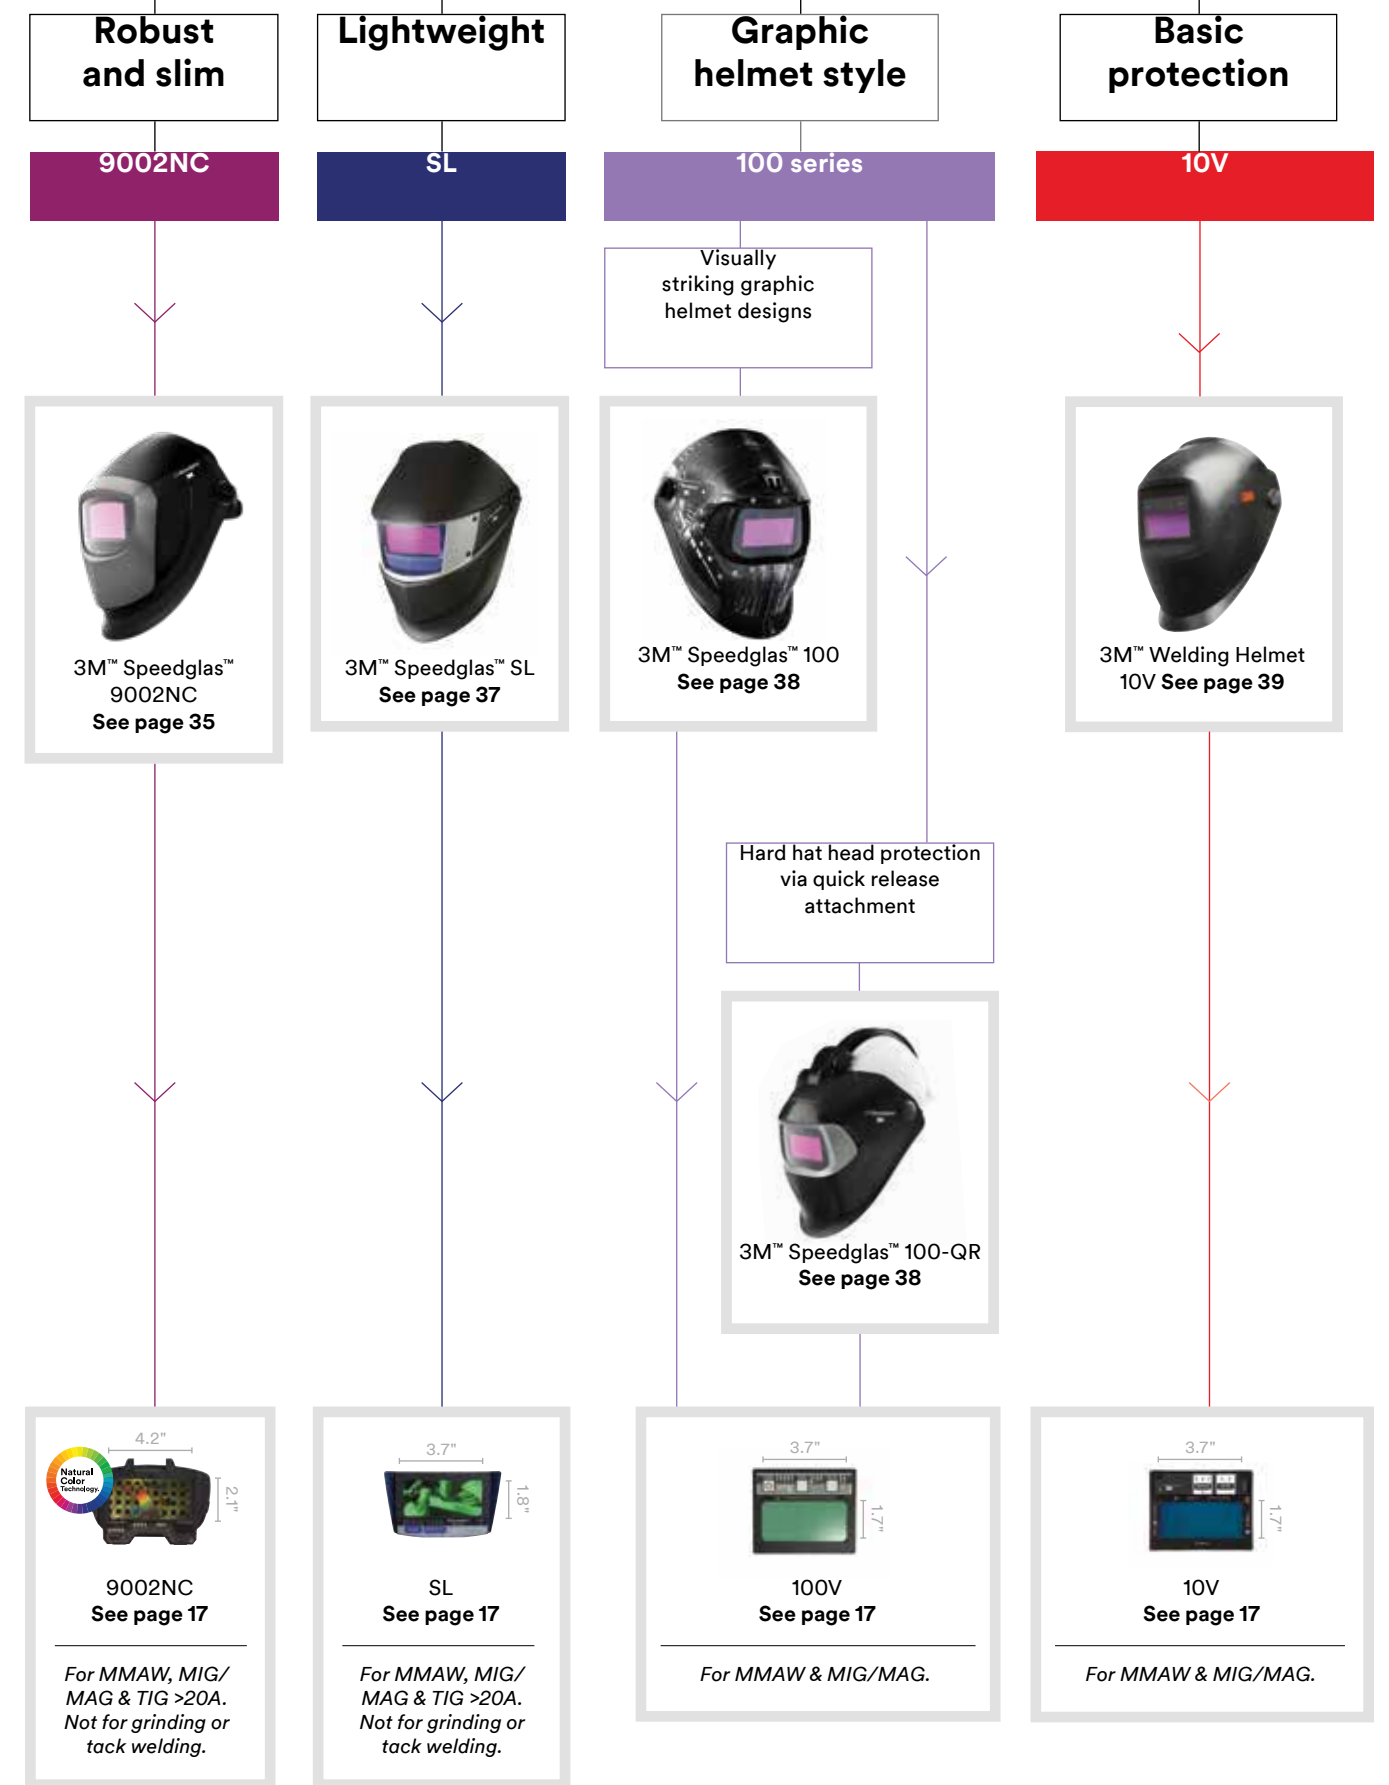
Robust and slim

Lightweight

Graphic helmet style

Basic protection

9002NC

SL

100 series

10V

Visually striking graphic helmet designs

3M™ Speedglas™ 9002NC
See page 35

3M™ Speedglas™ SL
See page 37

3M™ Speedglas™ 100
See page 38

3M™ Welding Helmet 10V See page 39

Hard hat head protection via quick release attachment

3M™ Speedglas™ 100-QR
See page 38

4.2"
2.1"
Natural Color Technology

9002NC
See page 17

For MMAW, MIG/ MAG & TIG >20A. Not for grinding or tack welding.

3.7"
1.8"

SL
See page 17

For MMAW, MIG/ MAG & TIG >20A. Not for grinding or tack welding.

3.7"
1.7"

100V
See page 17

For MMAW & MIG/MAG.

3.7"
1.7"

10V
See page 17

For MMAW & MIG/MAG.